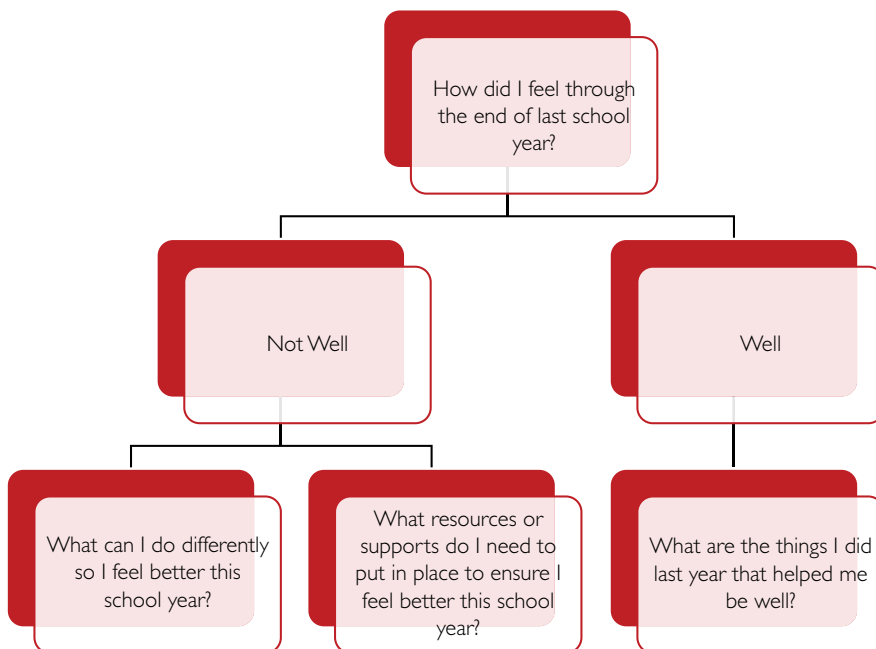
How did I feel through the end of last school year?

Not Well

Well

What can I do differently so I feel better this school year?

What resources or supports do I need to put in place to ensure I feel better this school year?

What are the things I did last year that helped me be well?